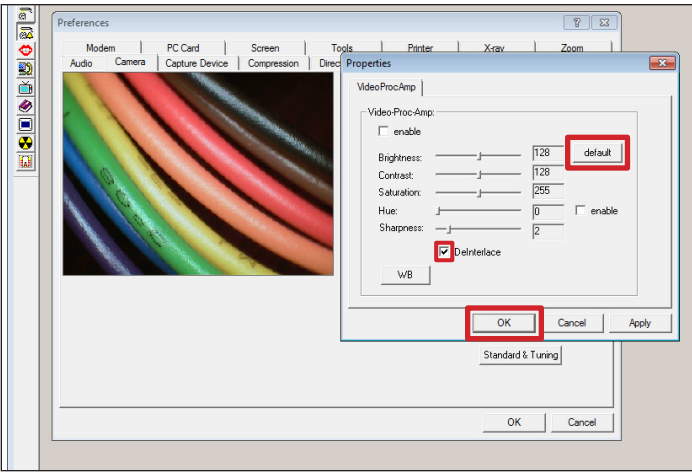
Preferences

Modem | PC Card | Screen | Tools | Printer | X-ray | Zoom
Audio | Camera | Capture Device | Compression | Direc

Properties

VideoProcAmp

Video-Proc-Amp:

enable

Brightness: 128
default

Contrast: 128

Saturation: 255

Hue: 0
enable

Sharpness: 2

DeInterlace

WB

OK
Cancel
Apply

Standard & Tuning

OK
Cancel